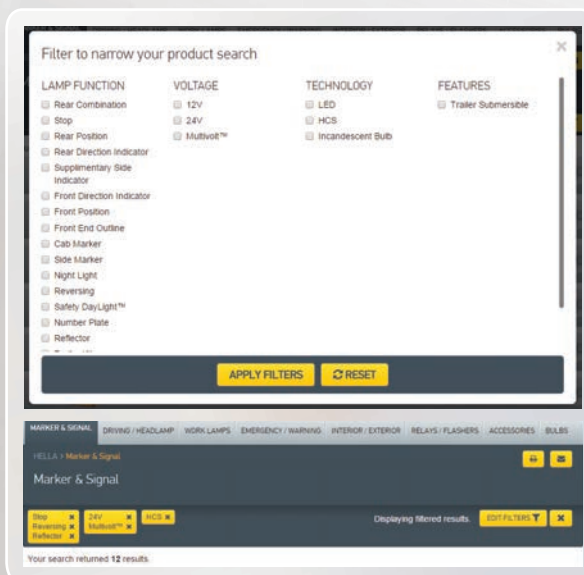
Filter to narrow your product search

×

LAMP FUNCTION
Rear Combination
Stop
Rear Position
Rear Direction Indicator
Supplimentary Side Indicator
Front Direction Indicator
Front Position
Front End Outline
Cab Marker
Side Marker
Night Light
Reversing
Safety DayLight™
Number Plate
Reflector
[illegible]

VOLTAGE
12V
24V
Multivolt™

TECHNOLOGY
LED
HCS
Incandescent Bulb

FEATURES
Trailer Submersible

APPLY FILTERS
RESET

MARKER & SIGNAL
DRIVING / HEADLAMP
WORK LAMPS
EMERGENCY / WARNING
INTERIOR / EXTERIOR
RELAYS / FLASHERS
ACCESSORIES
BULBS

HELLA > Marker & Signal

Marker & Signal

Stop ×
Reversing ×
Reflector ×
24V ×
Multivolt™ ×
HCS ×

Displaying filtered results.
EDIT FILTERS
×

Your search returned 12 results.